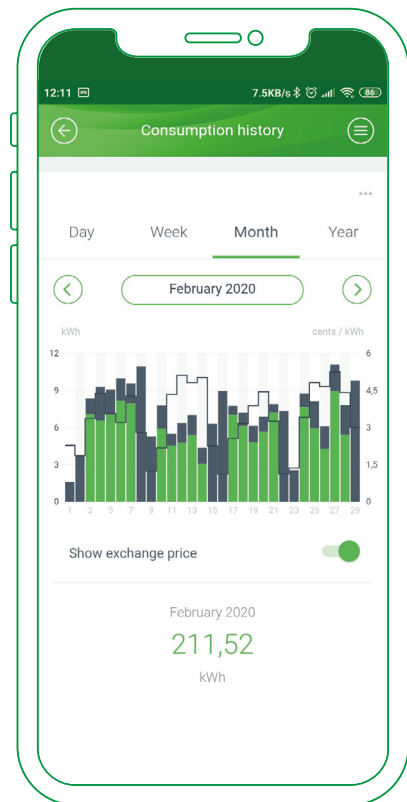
12:11 7.5KB/s 86

Consumption history

Day Week Month Year

February 2020

kWh cents / kWh

12 9 6 3 0

6 4,5 3 1,5 0

1 3 5 7 9 11 13 15 17 19 21 23 25 27 29

Show exchange price

February 2020

211,52

kWh